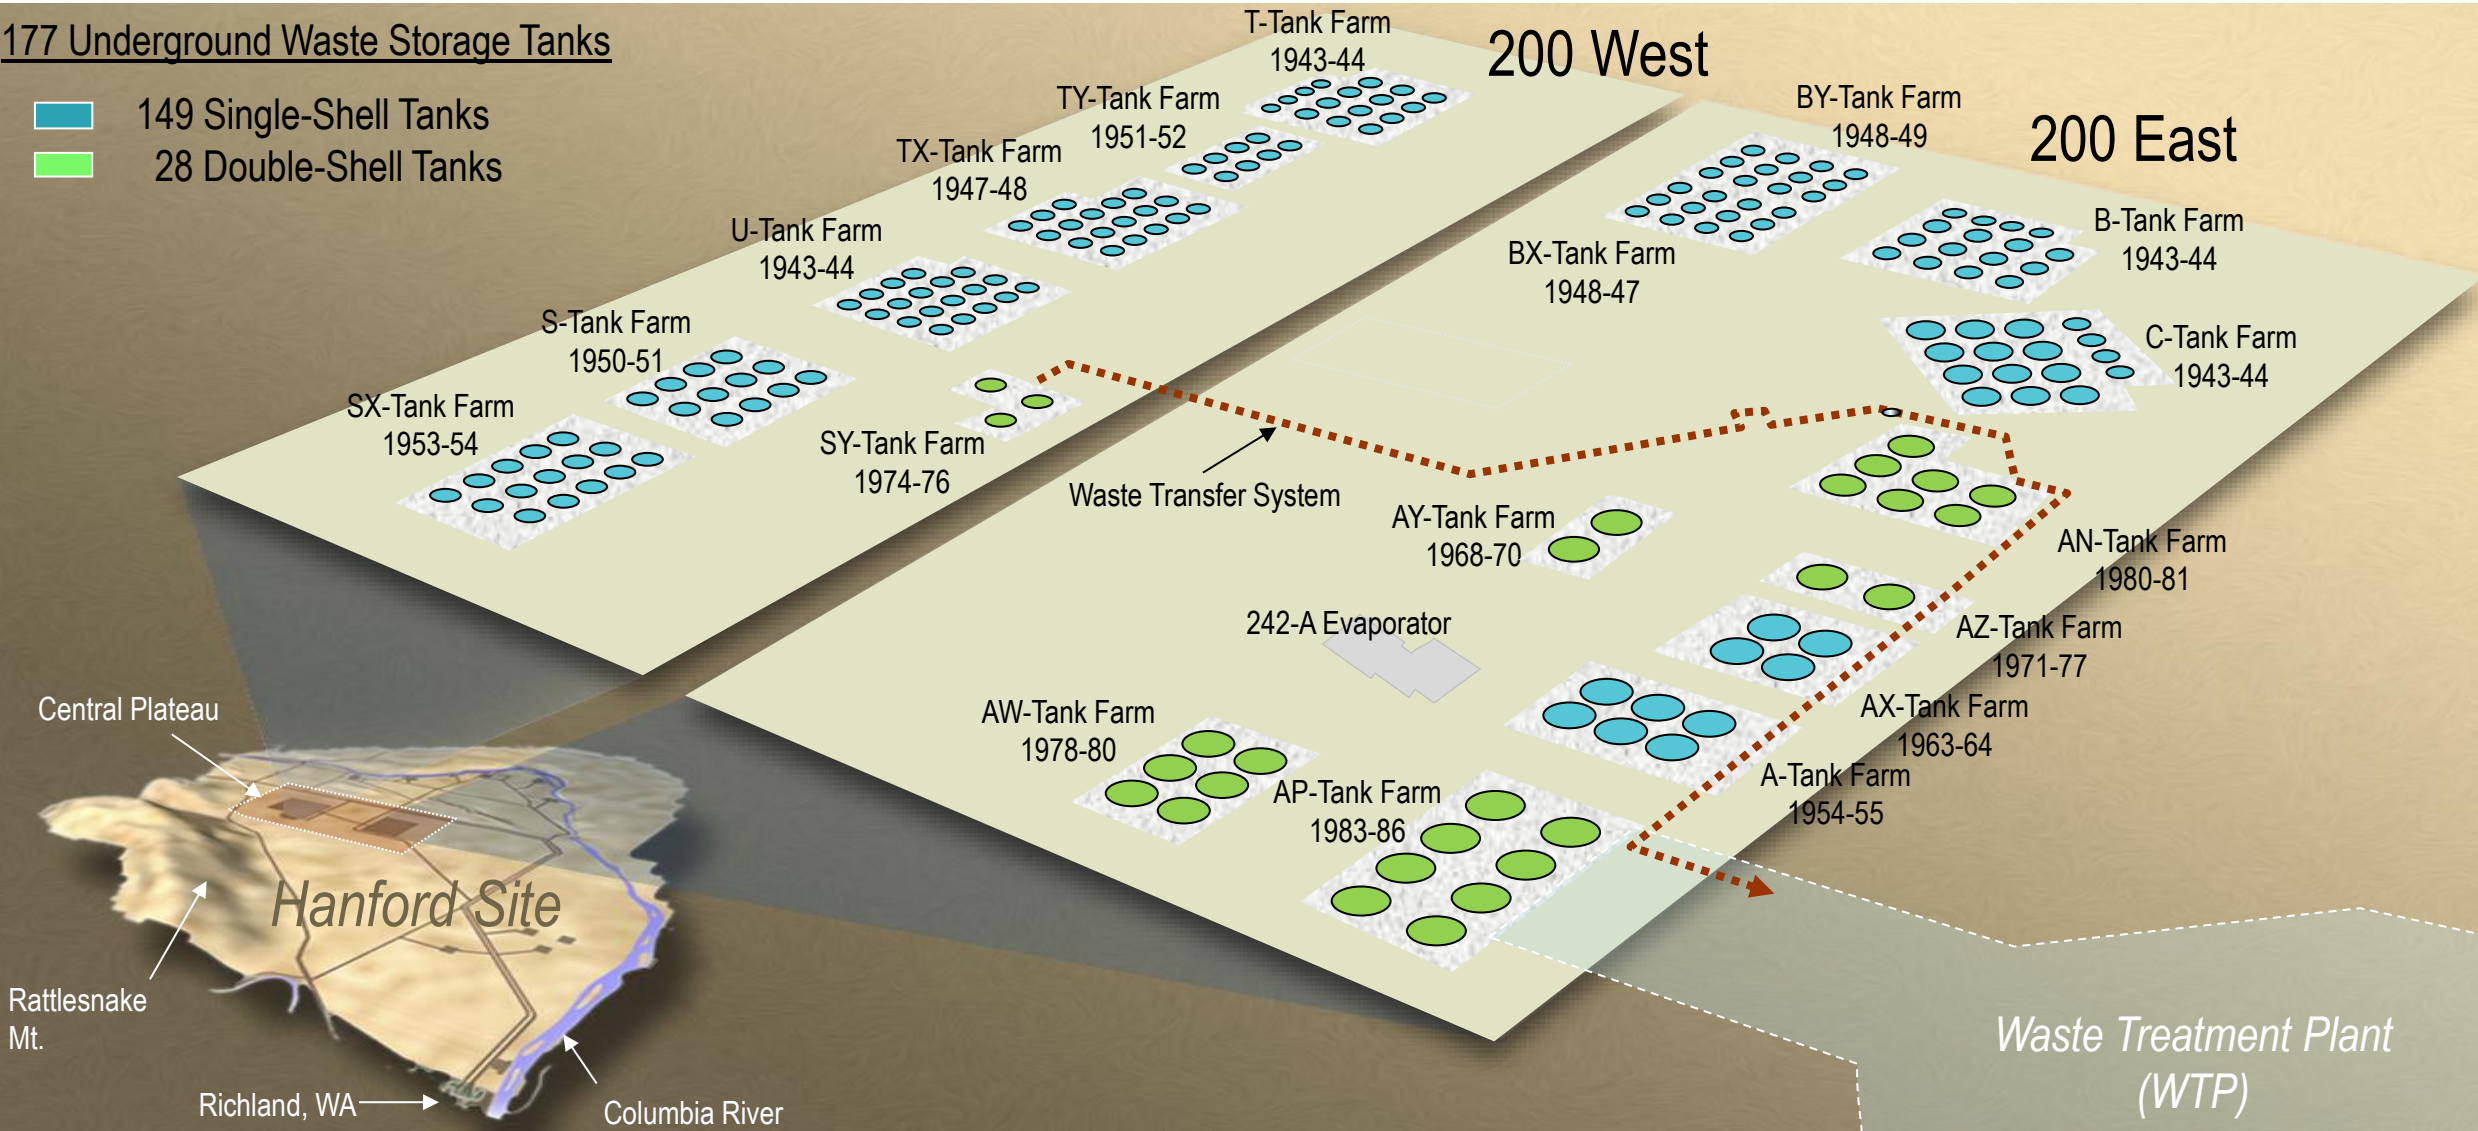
177 Underground Waste Storage Tanks

149 Single-Shell Tanks
28 Double-Shell Tanks

200 West

T-Tank Farm
1943-44

TY-Tank Farm
1951-52

TX-Tank Farm
1947-48

U-Tank Farm
1943-44

S-Tank Farm
1950-51

SX-Tank Farm
1953-54

SY-Tank Farm
1974-76

200 East

BY-Tank Farm
1948-49

B-Tank Farm
1943-44

BX-Tank Farm
1948-47

C-Tank Farm
1943-44

Waste Transfer System

AY-Tank Farm
1968-70

AN-Tank Farm
1980-81

242-A Evaporator

AZ-Tank Farm
1971-77

AX-Tank Farm
1963-64

AW-Tank Farm
1978-80

A-Tank Farm
1954-55

AP-Tank Farm
1983-86

Central Plateau

Hanford Site

Rattlesnake Mt.

Richland, WA

Columbia River

Waste Treatment Plant (WTP)